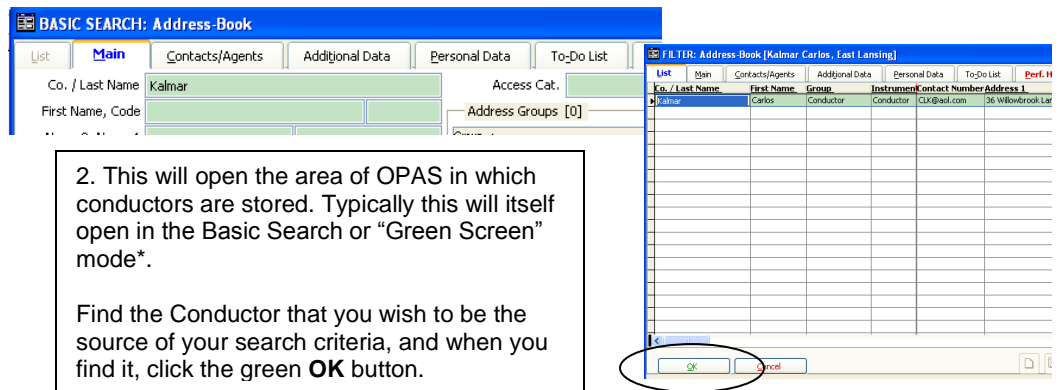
BASIC SEARCH: Address-Book

List | Main | Contacts/Agents | Additional Data | Personal Data | To-Do List

Co. / Last Name Kalmar

Access Cat.

First Name, Code

Address Groups [0]

FILTER: Address-Book [Kalmar Carlos, East Lansing]

List | Main | Contacts/Agents | Additional Data | Personal Data | To-Do List | Perf. H

| Co. / Last Name | First Name | Group | Instrument | Contact Number | Address 1 |
|---|---|---|---|---|---|
| Kalmar | Carlos | Conductor | Conductor | CLK@aol.com | 36 Willowbrook Lan |

OK | Cancel

2. This will open the area of OPAS in which conductors are stored. Typically this will itself open in the Basic Search or “Green Screen” mode*.

Find the Conductor that you wish to be the source of your search criteria, and when you find it, click the green **OK** button.